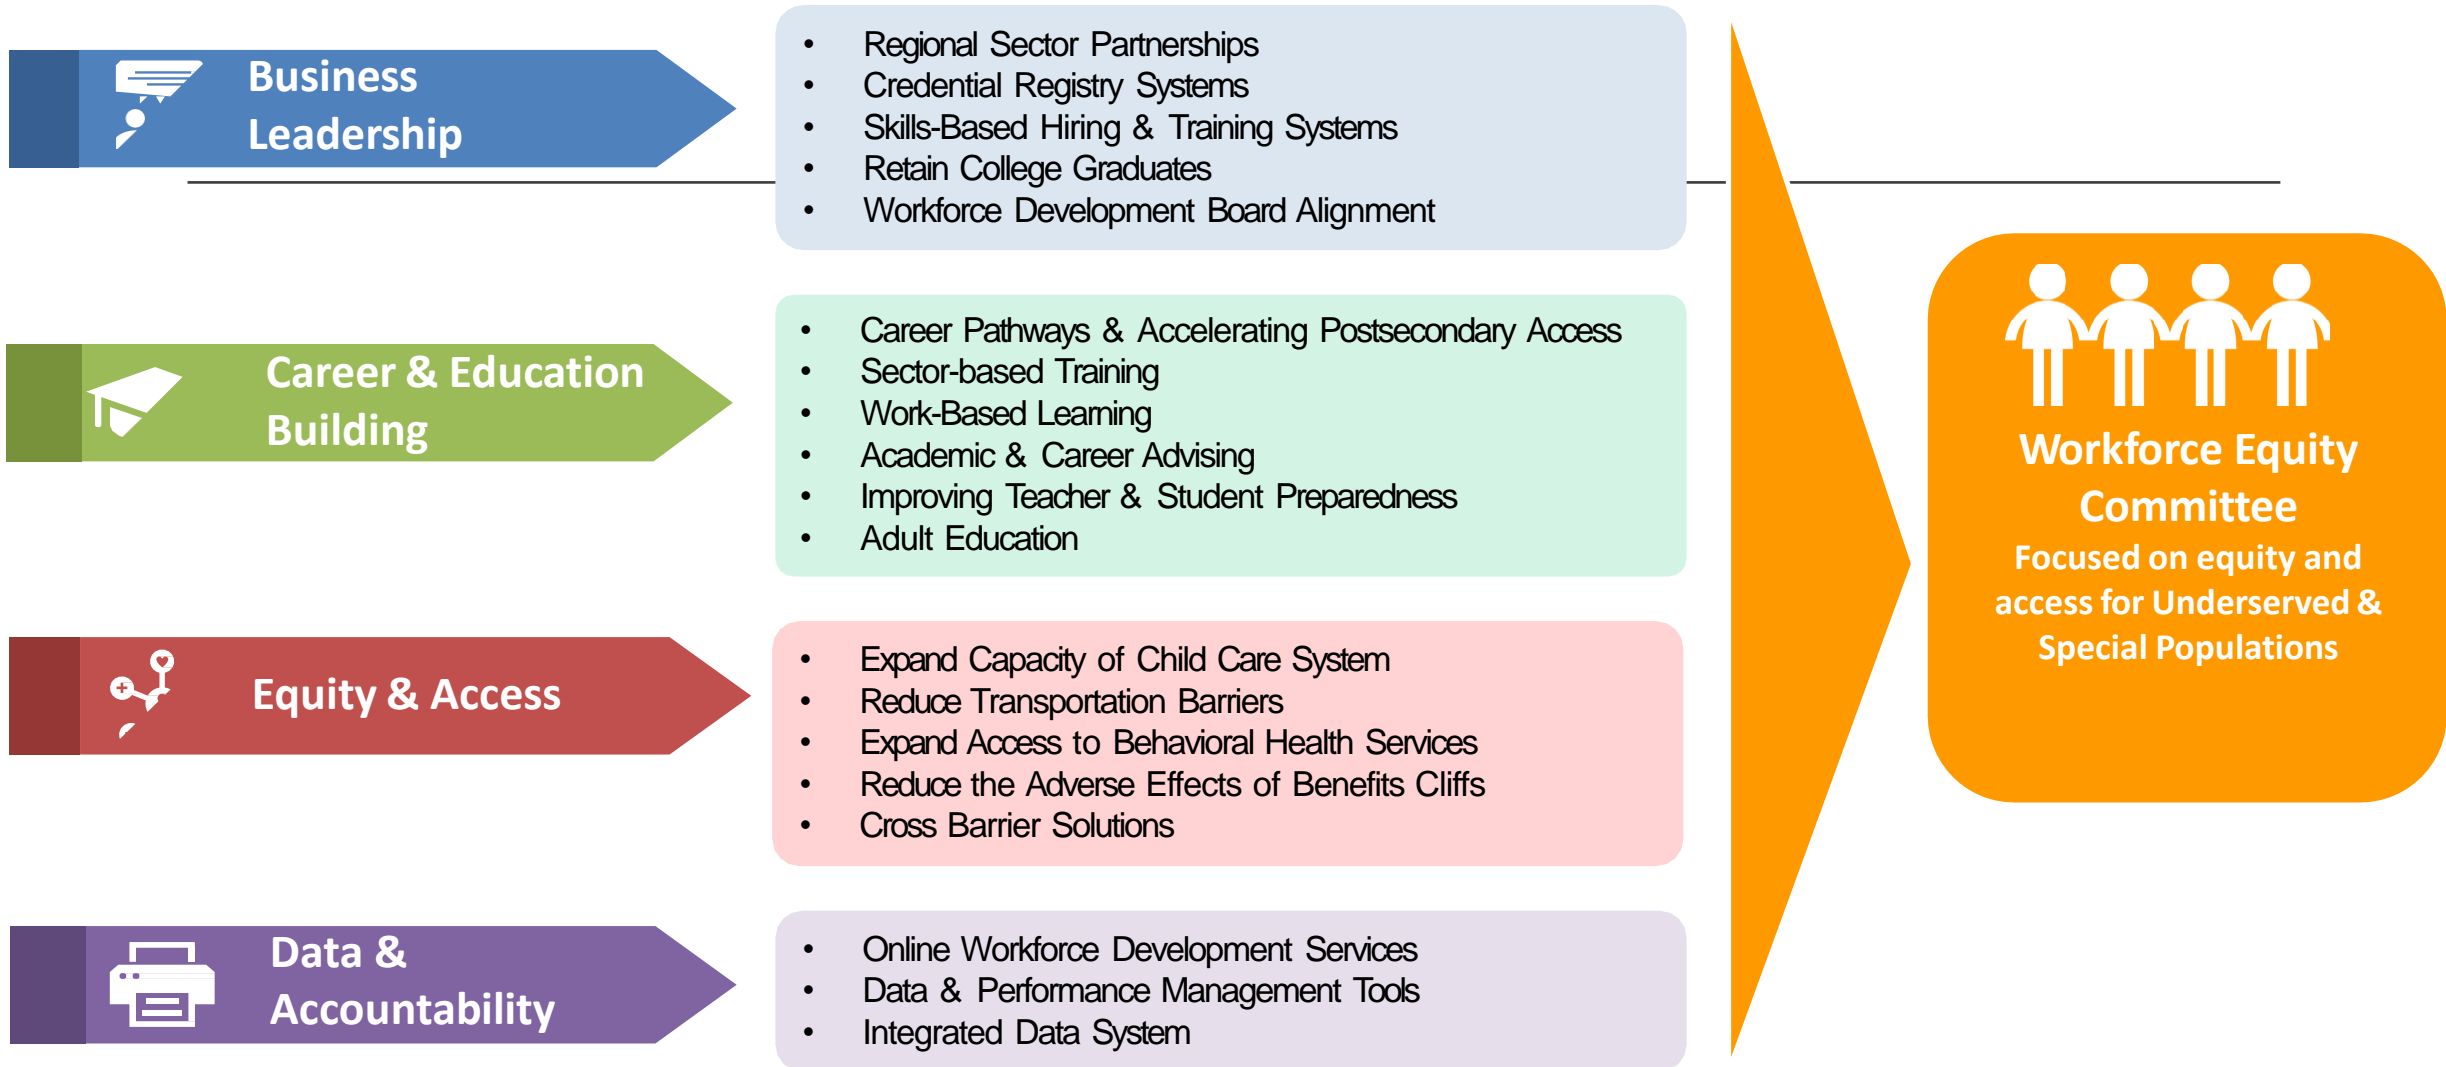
Business Leadership

- Regional Sector Partnerships
- Credential Registry Systems
- Skills-Based Hiring & Training Systems
- Retain College Graduates
- Workforce Development Board Alignment

Career & Education Building

- Career Pathways & Accelerating Postsecondary Access
- Sector-based Training
- Work-Based Learning
- Academic & Career Advising
- Improving Teacher & Student Preparedness
- Adult Education

Equity & Access

- Expand Capacity of Child Care System
- Reduce Transportation Barriers
- Expand Access to Behavioral Health Services
- Reduce the Adverse Effects of Benefits Cliffs
- Cross Barrier Solutions

Data & Accountability

- Online Workforce Development Services
- Data & Performance Management Tools
- Integrated Data System

Workforce Equity Committee
Focused on equity and access for Underserved & Special Populations